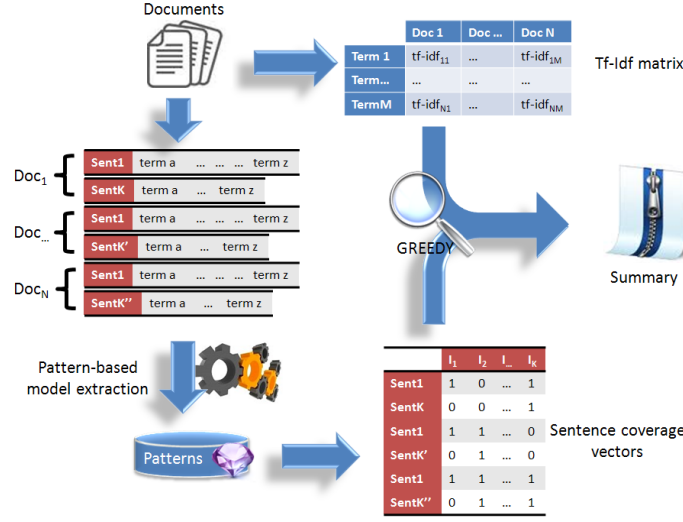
Documents

|  | Doc 1 | Doc … | Doc N |
|---|---|---|---|
| Term 1 | tf-idf$_{11}$ | … | tf-idf$_{1M}$ |
| Term… | … | … | … |
| TermM | tf-idf$_{N1}$ | … | tf-idf$_{NM}$ |

Tf-Idf matrix

Doc$_1$
Sent1 term a … … … term z
SentK term a … term z

Doc$_{…}$
Sent1 term a … … … term z
SentK' term a … term z

Doc$_N$
Sent1 term a … … … term z
SentK'' term a … term z

GREEDY

Summary

Pattern-based model extraction

Patterns

|  | I$_1$ | I$_2$ | I$_{…}$ | I$_K$ |
|---|---|---|---|---|
| Sent1 | 1 | 0 | … | 1 |
| SentK | 0 | 0 | … | 1 |
| Sent1 | 1 | 1 | … | 0 |
| SentK' | 0 | 1 | … | 0 |
| Sent1 | 1 | 1 | … | 1 |
| SentK'' | 0 | 1 | … | 1 |

Sentence coverage vectors